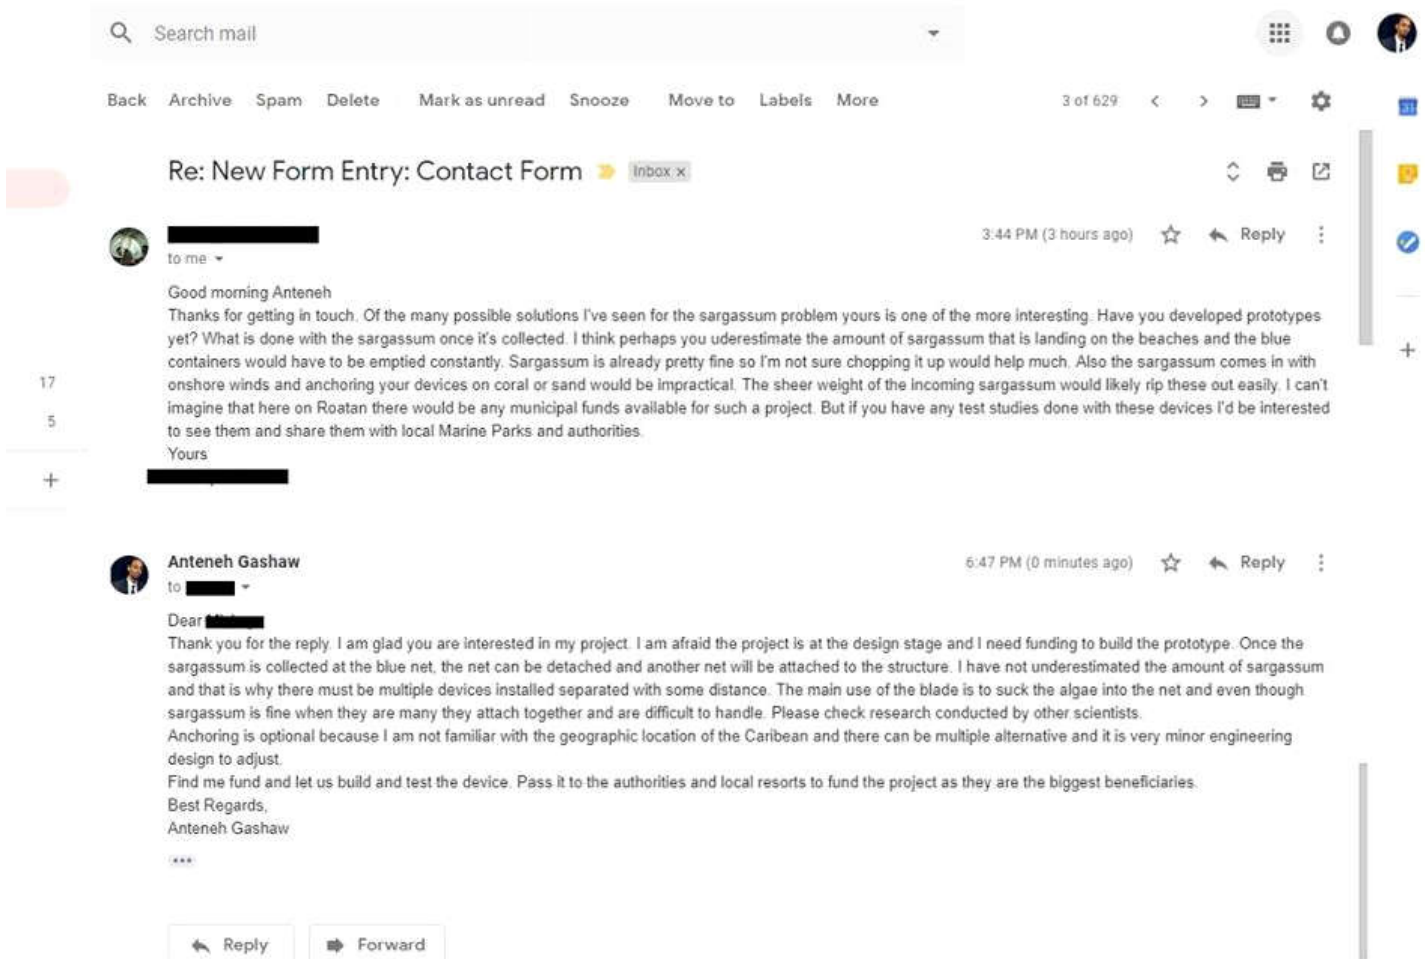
Search mail

Back Archive Spam Delete Mark as unread Snooze Move to Labels More 3 of 629

Re: New Form Entry: Contact Form Inbox ×

17
5
+

to me

3:44 PM (3 hours ago) Reply

Good morning Anteneh
Thanks for getting in touch. Of the many possible solutions I've seen for the sargassum problem yours is one of the more interesting. Have you developed prototypes yet? What is done with the sargassum once it's collected. I think perhaps you uderestimate the amount of sargassum that is landing on the beaches and the blue containers would have to be emptied constantly. Sargassum is already pretty fine so I'm not sure chopping it up would help much. Also the sargassum comes in with onshore winds and anchoring your devices on coral or sand would be impractical. The sheer weight of the incoming sargassum would likely rip these out easily. I can't imagine that here on Roatan there would be any municipal funds available for such a project. But if you have any test studies done with these devices I'd be interested to see them and share them with local Marine Parks and authorities.
Yours

Anteneh Gashaw
to

6:47 PM (0 minutes ago) Reply

Dear
Thank you for the reply. I am glad you are interested in my project. I am afraid the project is at the design stage and I need funding to build the prototype. Once the sargassum is collected at the blue net, the net can be detached and another net will be attached to the structure. I have not underestimated the amount of sargassum and that is why there must be multiple devices installed separated with some distance. The main use of the blade is to suck the algae into the net and even though sargassum is fine when they are many they attach together and are difficult to handle. Please check research conducted by other scientists.
Anchoring is optional because I am not familiar with the geographic location of the Caribean and there can be multiple alternative and it is very minor engineering design to adjust.
Find me fund and let us build and test the device. Pass it to the authorities and local resorts to fund the project as they are the biggest beneficiaries.
Best Regards,
Anteneh Gashaw

Reply Forward